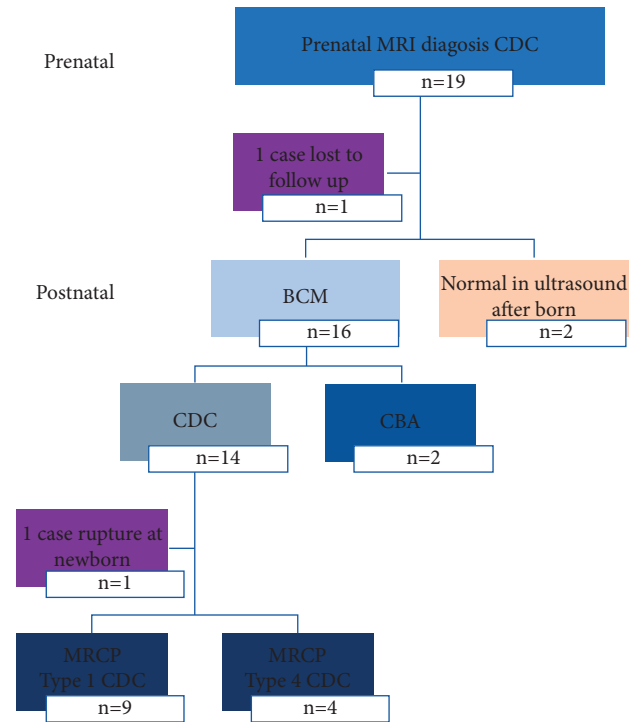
Prenatal

Prenatal MRI diagosis CDC

n=19

1 case lost to follow up

n=1

Postnatal

BCM

n=16

Normal in ultrasound after born

n=2

CDC

n=14

CBA

n=2

1 case rupture at newborn

n=1

MRCP Type 1 CDC

n=9

MRCP Type 4 CDC

n=4